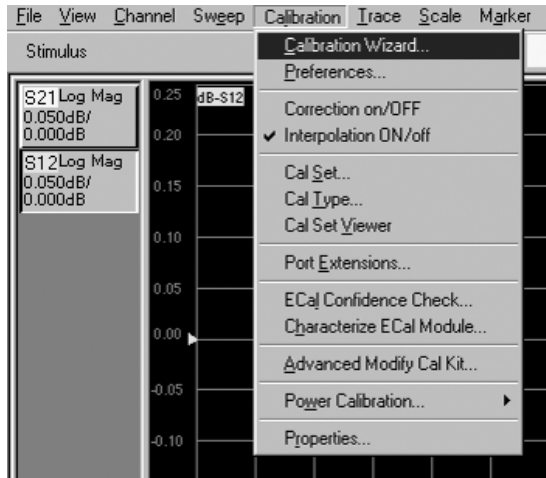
File View Channel Sweep Calibration Trace Scale Marker

Stimulus

S21 Log Mag
0.050dB/
0.000dB

S12 Log Mag
0.050dB/
0.000dB

0.25
0.20
0.15
0.10
0.05
0.00
-0.05
-0.10

dB-S12

Calibration Wizard...
Preferences...
Correction on/OFF
✔ Interpolation ON/off
Cal Set...
Cal Type...
Cal Set Viewer
Port Extensions...
ECal Confidence Check...
Characterize ECal Module...
Advanced Modify Cal Kit...
Power Calibration...
Properties...